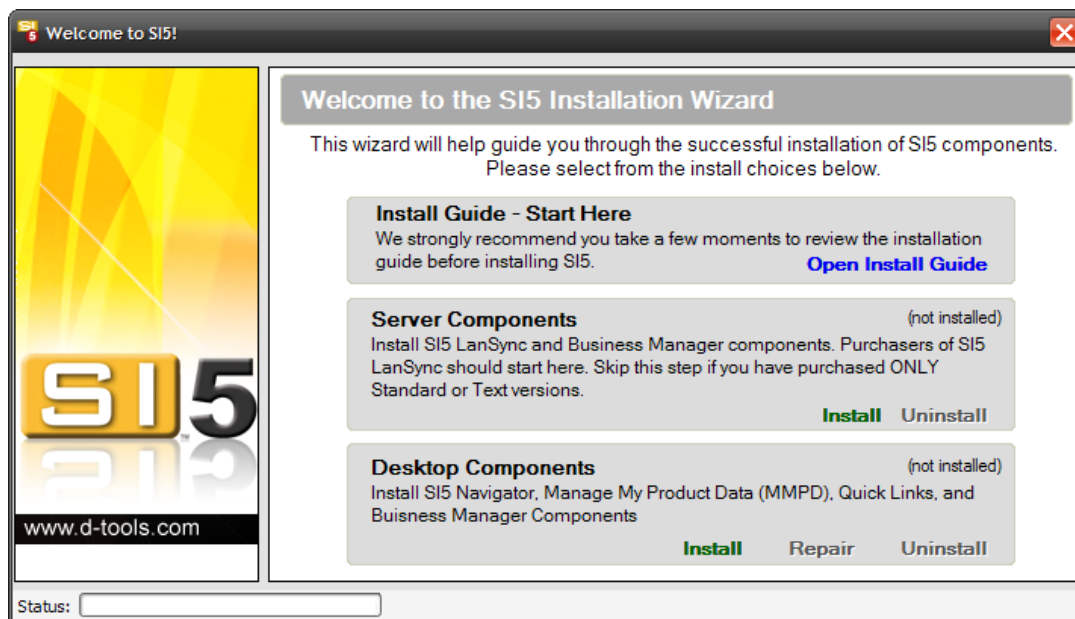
Welcome to SI5!

SI5
www.d-tools.com

Welcome to the SI5 Installation Wizard

This wizard will help guide you through the successful installation of SI5 components. Please select from the install choices below.

Install Guide - Start Here
We strongly recommend you take a few moments to review the installation guide before installing SI5.
Open Install Guide

Server Components
(not installed)
Install SI5 LanSync and Business Manager components. Purchasers of SI5 LanSync should start here. Skip this step if you have purchased ONLY Standard or Text versions.
Install Uninstall

Desktop Components
(not installed)
Install SI5 Navigator, Manage My Product Data (MMPD), Quick Links, and Buisness Manager Components
Install Repair Uninstall

Status: